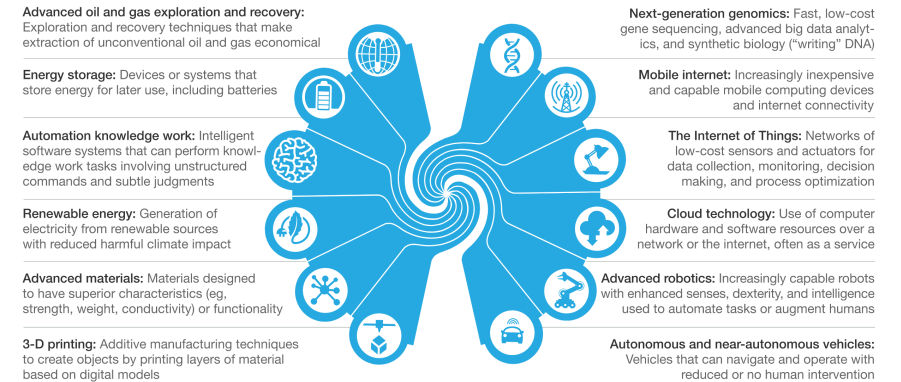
**Advanced oil and gas exploration and recovery:** Exploration and recovery techniques that make extraction of unconventional oil and gas economical

**Energy storage:** Devices or systems that store energy for later use, including batteries

**Automation knowledge work:** Intelligent software systems that can perform knowledge work tasks involving unstructured commands and subtle judgments

**Renewable energy:** Generation of electricity from renewable sources with reduced harmful climate impact

**Advanced materials:** Materials designed to have superior characteristics (eg, strength, weight, conductivity) or functionality

**3-D printing:** Additive manufacturing techniques to create objects by printing layers of material based on digital models

**Next-generation genomics:** Fast, low-cost gene sequencing, advanced big data analytics, and synthetic biology ("writing" DNA)

**Mobile internet:** Increasingly inexpensive and capable mobile computing devices and internet connectivity

**The Internet of Things:** Networks of low-cost sensors and actuators for data collection, monitoring, decision making, and process optimization

**Cloud technology:** Use of computer hardware and software resources over a network or the internet, often as a service

**Advanced robotics:** Increasingly capable robots with enhanced senses, dexterity, and intelligence used to automate tasks or augment humans

**Autonomous and near-autonomous vehicles:** Vehicles that can navigate and operate with reduced or no human intervention